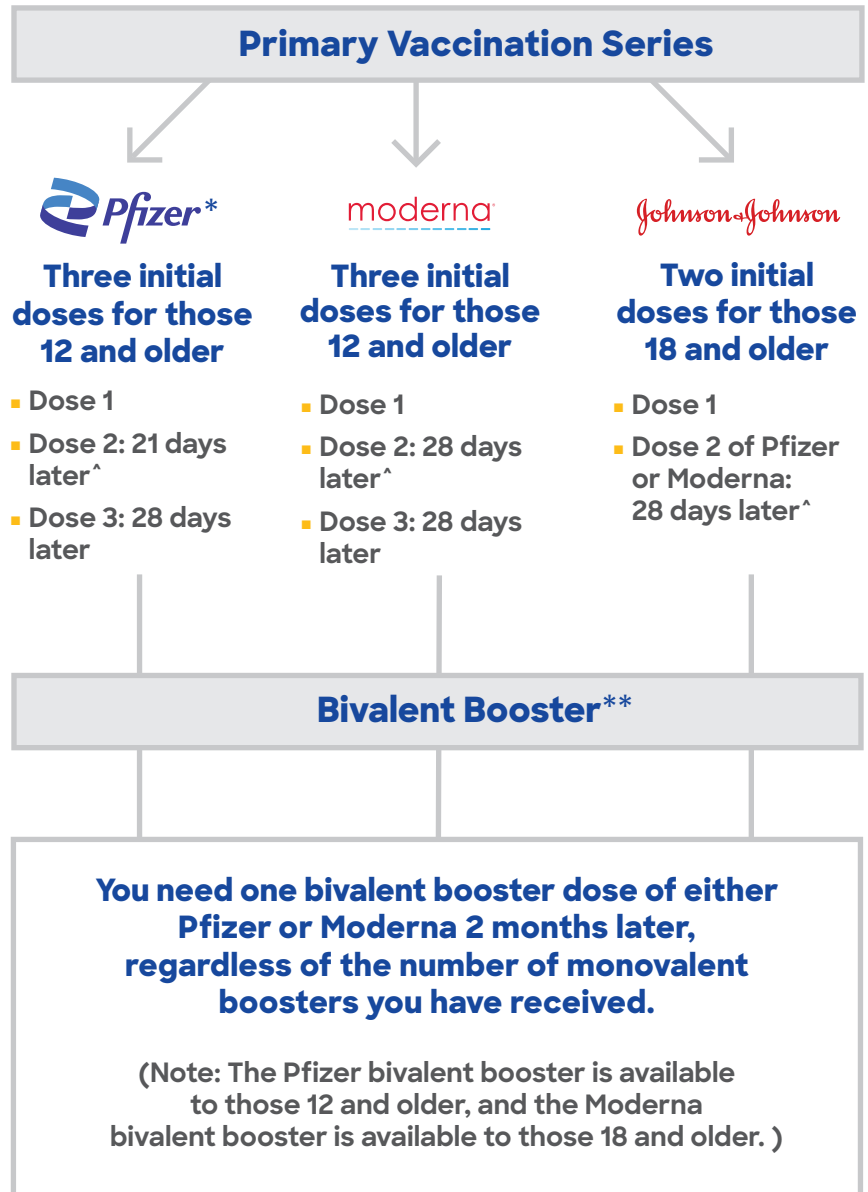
Primary Vaccination Series

Pfizer*

Three initial doses for those 12 and older

- Dose 1
- Dose 2: 21 days later^
- Dose 3: 28 days later

moderna

Three initial doses for those 12 and older

- Dose 1
- Dose 2: 28 days later^
- Dose 3: 28 days later

Johnson&Johnson

Two initial doses for those 18 and older

- Dose 1
- Dose 2 of Pfizer or Moderna: 28 days later^

Bivalent Booster**

You need one bivalent booster dose of either Pfizer or Moderna 2 months later, regardless of the number of monovalent boosters you have received.

(Note: The Pfizer bivalent booster is available to those 12 and older, and the Moderna bivalent booster is available to those 18 and older. )